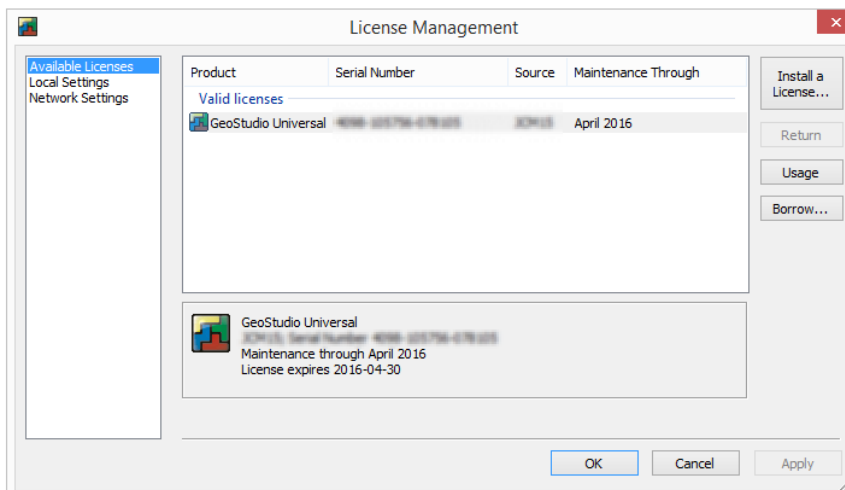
License Management

Available Licenses
Local Settings
Network Settings

| Product | Serial Number | Source | Maintenance Through |
|---|---|---|---|
| Valid licenses | | | |
| GeoStudio Universal | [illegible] | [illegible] | April 2016 |

Install a License...
Return
Usage
Borrow...

GeoStudio Universal
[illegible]
Maintenance through April 2016
License expires 2016-04-30

OK
Cancel
Apply